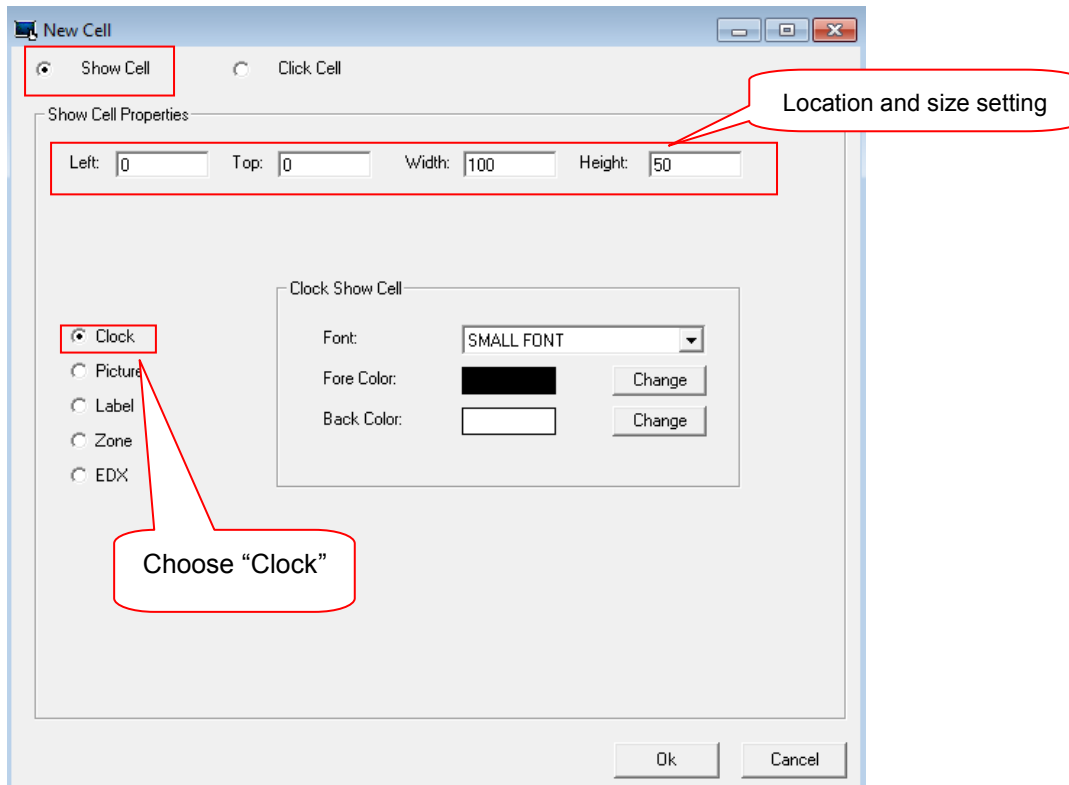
New Cell

Show Cell

Click Cell

Location and size setting

Show Cell Properties

Left: 0 Top: 0 Width: 100 Height: 50

Clock Show Cell

Clock
Picture
Label
Zone
EDX

Font: SMALL FONT

Fore Color: Change

Back Color: Change

Choose “Clock”

Ok Cancel